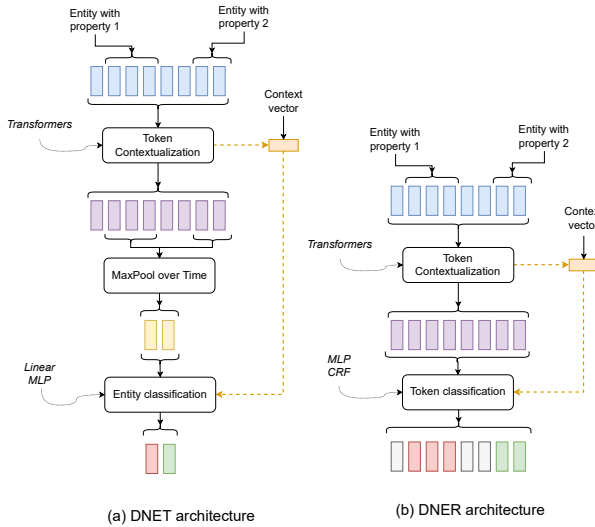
Entity with property 1

Entity with property 2

Context vector

Transformers

Token Contextualization

MaxPool over Time

Linear MLP

Entity classification

(a) DNET architecture

Entity with property 1

Entity with property 2

Conte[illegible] vecto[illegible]

Transformers

Token Contextualization

MLP CRF

Token classification

(b) DNER architecture